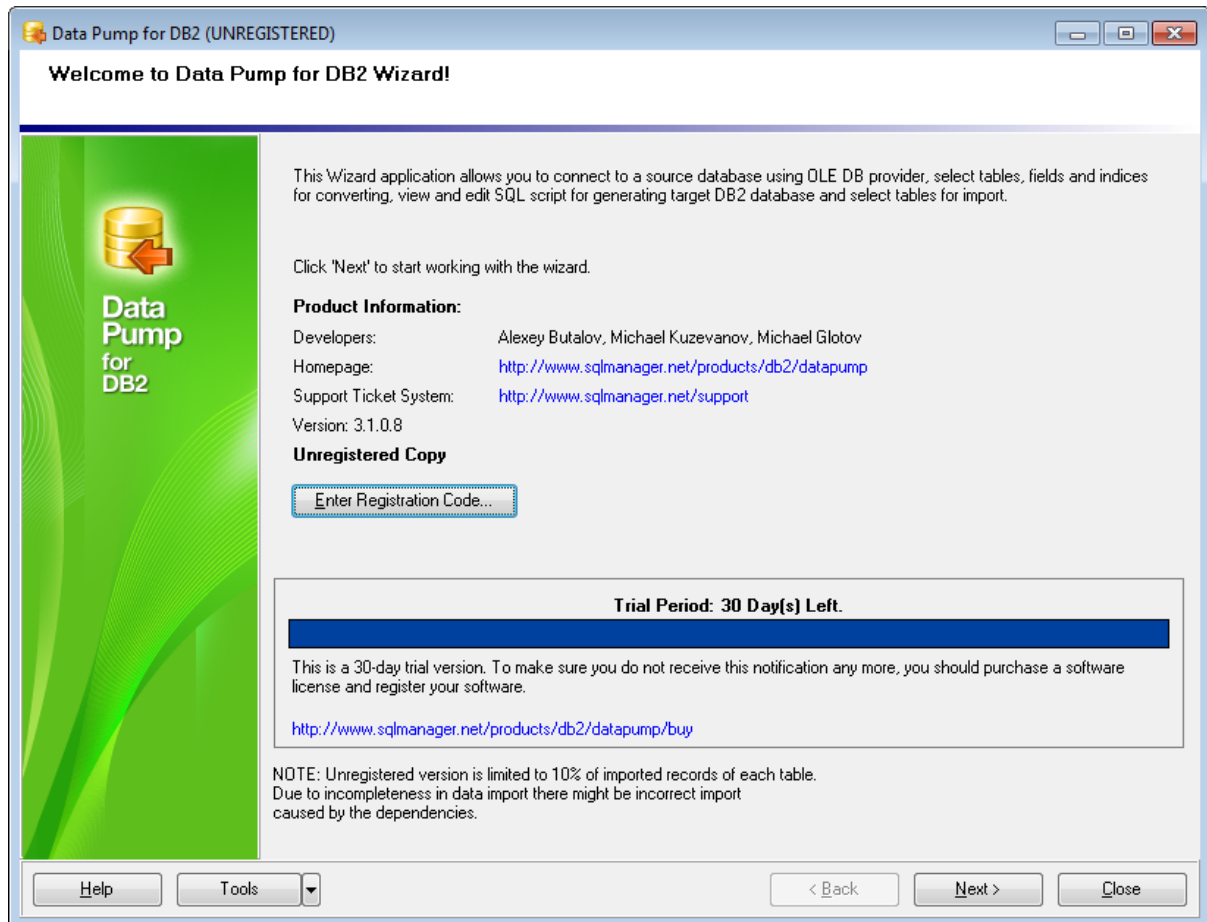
Data Pump for DB2 (UNREGISTERED)

Welcome to Data Pump for DB2 Wizard!

Data Pump for DB2

This Wizard application allows you to connect to a source database using OLE DB provider, select tables, fields and indices for converting, view and edit SQL script for generating target DB2 database and select tables for import.

Click 'Next' to start working with the wizard.

Product Information:

| | |
|---|---|
| Developers: | Alexey Butalov, Michael Kuzevanov, Michael Glotov |
| Homepage: | http://www.sqlmanager.net/products/db2/datapump |
| Support Ticket System: | http://www.sqlmanager.net/support |

Version: 3.1.0.8

Unregistered Copy

Enter Registration Code...

Trial Period: 30 Day(s) Left.

This is a 30-day trial version. To make sure you do not receive this notification any more, you should purchase a software license and register your software.

http://www.sqlmanager.net/products/db2/datapump/buy

NOTE: Unregistered version is limited to 10% of imported records of each table.
Due to incompleteness in data import there might be incorrect import caused by the dependencies.

Help Tools < Back Next > Close